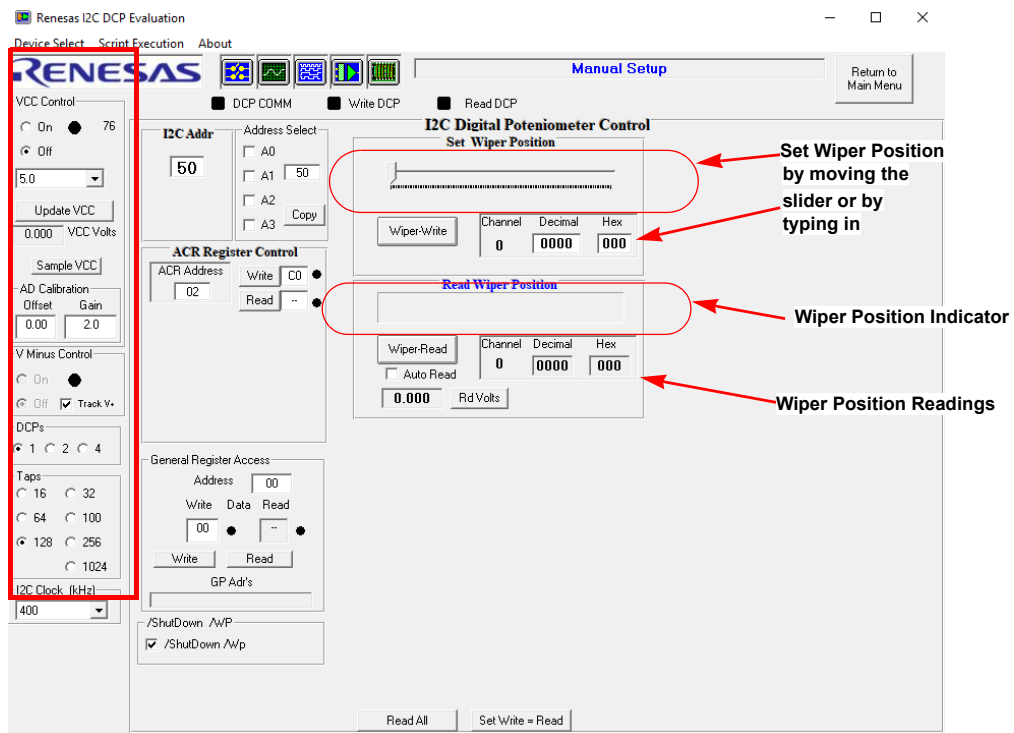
Renesas I2C DCP Evaluation

Device Select Script Execution About

RENESAS

Manual Setup

Return to Main Menu

DCP COMM Write DCP Read DCP

VCC Control
On 76
Off
5.0
Update VCC
0.000 VCC Volts
Sample VCC

AD Calibration
Offset Gain
0.00 2.0

V Minus Control
On
Off Track V+

DCPs
1 2 4

Taps
16 32
64 100
128 256
1024

I2C Clock (kHz)
400

I2C Addr
50

Address Select
A0
A1 50
A2
A3
Copy

I2C Digital Poteniometer Control
Set Wiper Position

Set Wiper Position by moving the slider or by typing in

Wiper-Write
Channel Decimal Hex
0 0000 000

ACR Register Control
ACR Address
02
Write C0
Read --

Read Wiper Position

Wiper Position Indicator

Wiper-Read
Channel Decimal Hex
0 0000 000
Auto Read
0.000 Rd Volts

Wiper Position Readings

General Register Access
Address 00
Write Data Read
00 --
Write Read
GP Adr's

/ShutDown /WP
/ShutDown /Wp

Read All Set Write = Read